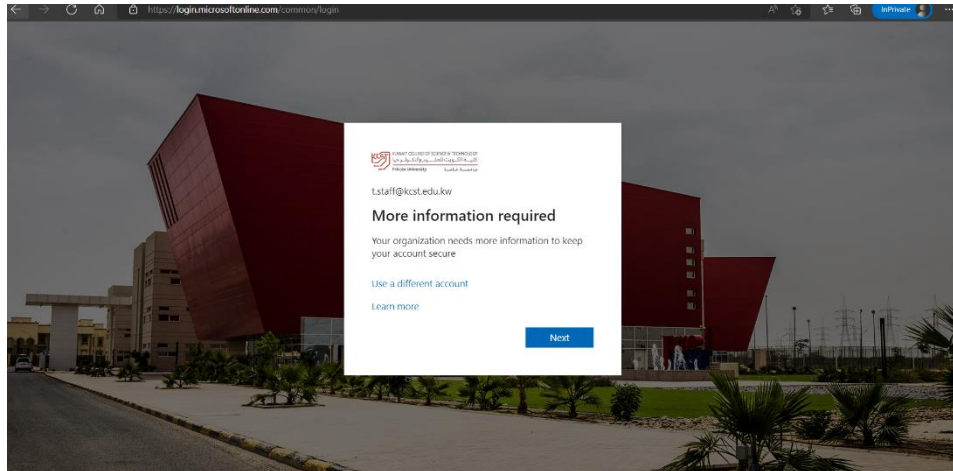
https://login.microsoftonline.com/common/login

InPrivate

KUWAIT COLLEGE OF SCIENCE & TECHNOLOGY
كلية الكويت للعلوم والتكنولوجيا
Private University
جامعة خاصة

t.staff@kcst.edu.kw

More information required

Your organization needs more information to keep your account secure

Use a different account

Learn more

Next